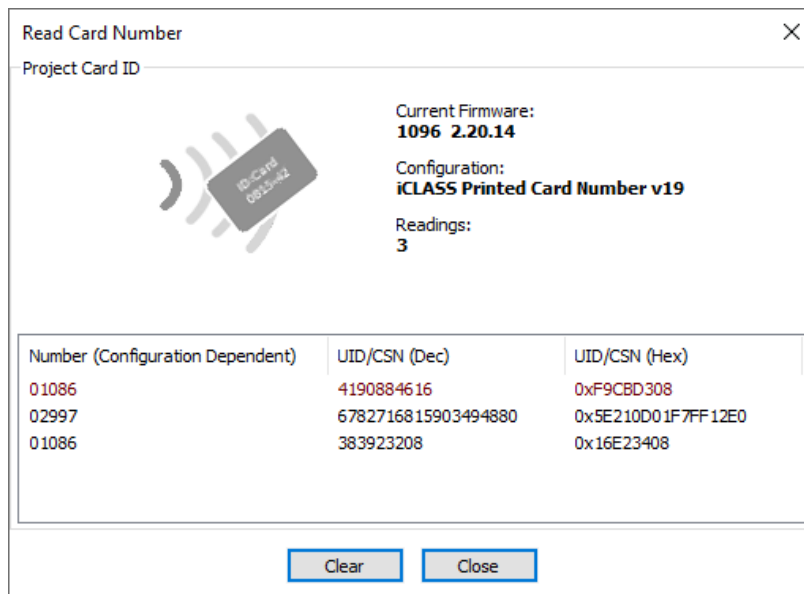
Read Card Number

Project Card ID

ID:Card
0815-42

Current Firmware:
1096 2.20.14

Configuration:
iCLASS Printed Card Number v19

Readings:
3

| Number (Configuration Dependent) | UID/CSN (Dec) | UID/CSN (Hex) |
|---|---|---|
| 01086 | 4190884616 | 0xF9CBD308 |
| 02997 | 6782716815903494880 | 0x5E210D01F7FF12E0 |
| 01086 | 383923208 | 0x16E23408 |

Clear
Close